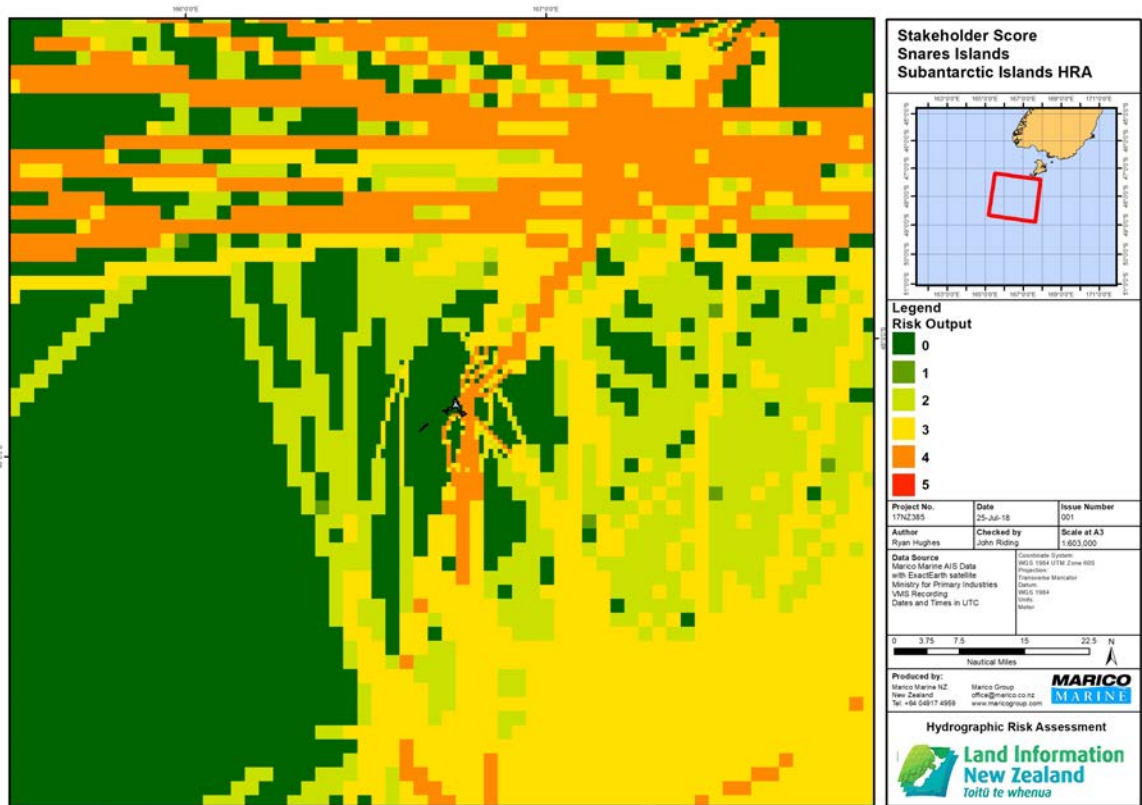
166°0'0"E
167°0'0"E

Stakeholder Score
Snares Islands
Subantarctic Islands HRA

163°0'0"E 165°0'0"E 167°0'0"E 169°0'0"E 171°0'0"E

Legend
Risk Output
0
1
2
3
4
5

| Project No. | Date | Issue Number |
|---|---|---|
| 17NZ385 | 25-Jul-18 | 001 |
| Author | Checked by | Scale at A3 |
| Ryan Hughes | John Riding | 1:603,000 |

Data Source
Marico Marine AIS Data with ExactEarth satellite
Ministry for Primary Industries VMS Recording
Dates and Times in UTC

Coordinate System:
WGS 1984 UTM Zone 60S
Projection:
Transverse Mercator
Datum:
WGS 1984
Units:
Meter

0 3.75 7.5 15 22.5
Nautical Miles
N

Produced by:
Marico Marine NZ
New Zealand
Tel: +64 04917 4959

Marico Group
office@marico.co.nz
www.maricogroup.com

MARICO
MARINE

Hydrographic Risk Assessment

Land Information
New Zealand
Toitū te whenua